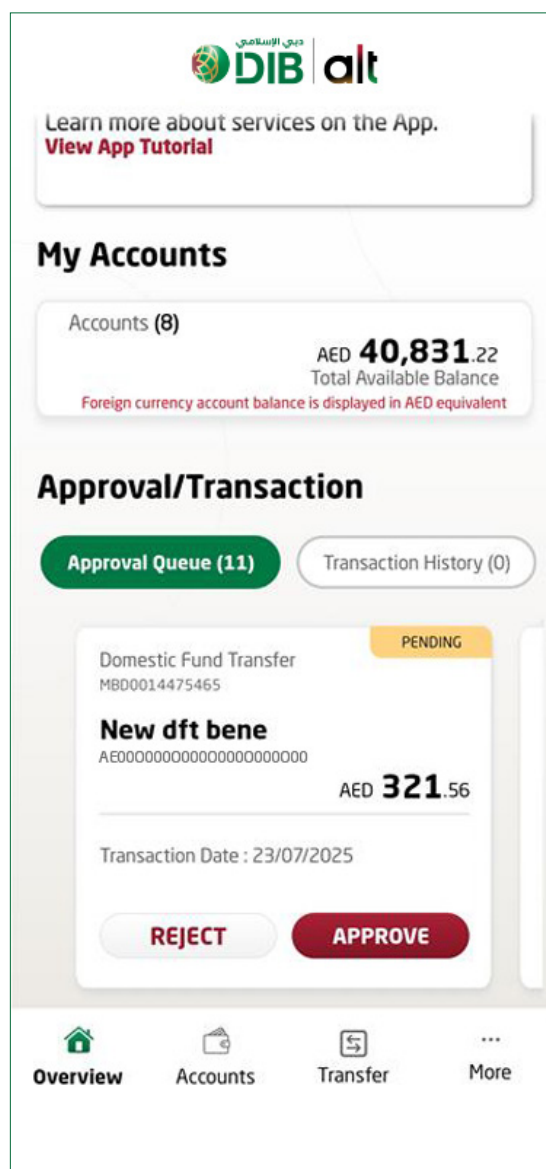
دبي الإسلامي DIB | alt

Learn more about services on the App.
View App Tutorial

My Accounts

Accounts (8)

AED 40,831.22
Total Available Balance
Foreign currency account balance is displayed in AED equivalent

Approval/Transaction

Approval Queue (11)
Transaction History (0)

PENDING
Domestic Fund Transfer
MBD0014475465

New dft bene
AE000000000000000000000

AED 321.56

Transaction Date : 23/07/2025

REJECT
APPROVE

Overview
Accounts
Transfer
More